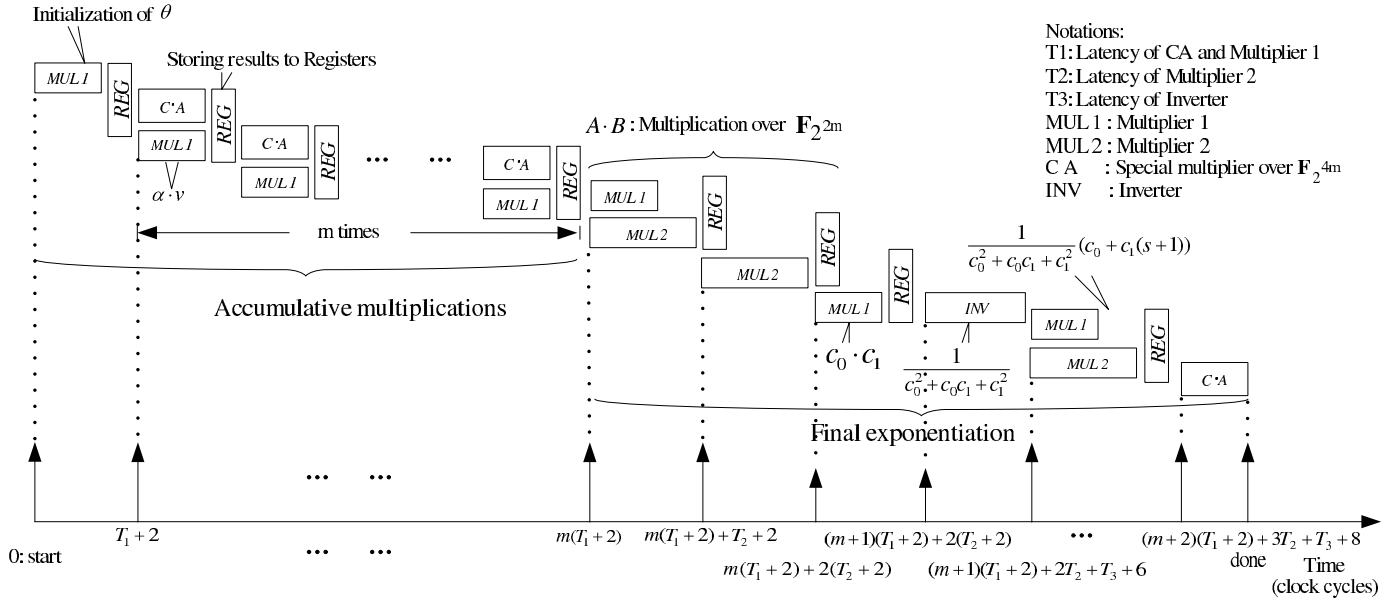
Initialization of $\theta$

Notations:
T1: Latency of CA and Multiplier 1
T2: Latency of Multiplier 2
T3: Latency of Inverter
MUL 1 : Multiplier 1
MUL 2 : Multiplier 2
C A : Special multiplier over $\mathbf{F}_{2^{4m}}$
INV : Inverter

Storing results to Registers

MUL 1
REG
C·A
REG
MUL 1
C·A
REG
MUL 1
$\alpha \cdot v$
...
...
C·A
MUL 1
REG

$A \cdot B$ : Multiplication over $\mathbf{F}_{2^{2m}}$

MUL 1
MUL 2
REG
MUL 2
REG
REG
MUL 1
INV
MUL 1
MUL 2
REG
C·A

m times

Accumulative multiplications

$\frac{1}{c_0^2 + c_0c_1 + c_1^2}(c_0 + c_1(s+1))$

$c_0 \cdot c_1$

$\frac{1}{c_0^2 + c_0c_1 + c_1^2}$

Final exponentiation

... ...

... ...

0: start
$T_1 + 2$
$m(T_1 + 2)$
$m(T_1 + 2) + T_2 + 2$
$m(T_1 + 2) + 2(T_2 + 2)$
$(m+1)(T_1 + 2) + 2(T_2 + 2)$
$(m+1)(T_1 + 2) + 2T_2 + T_3 + 6$
...
$(m+2)(T_1 + 2) + 3T_2 + T_3 + 8$
done
Time
(clock cycles)